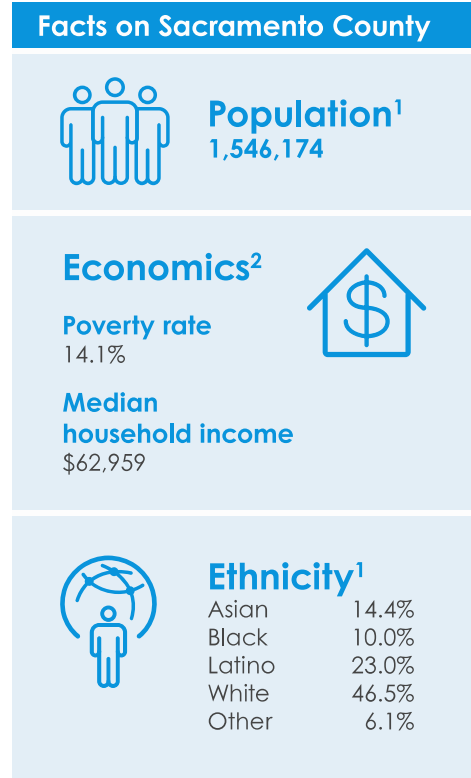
Facts on Sacramento County

Population$^1$
1,546,174

Economics$^2$

Poverty rate
14.1%

Median household income
$62,959

Ethnicity$^1$

| | |
|---|---|
| Asian | 14.4% |
| Black | 10.0% |
| Latino | 23.0% |
| White | 46.5% |
| Other | 6.1% |